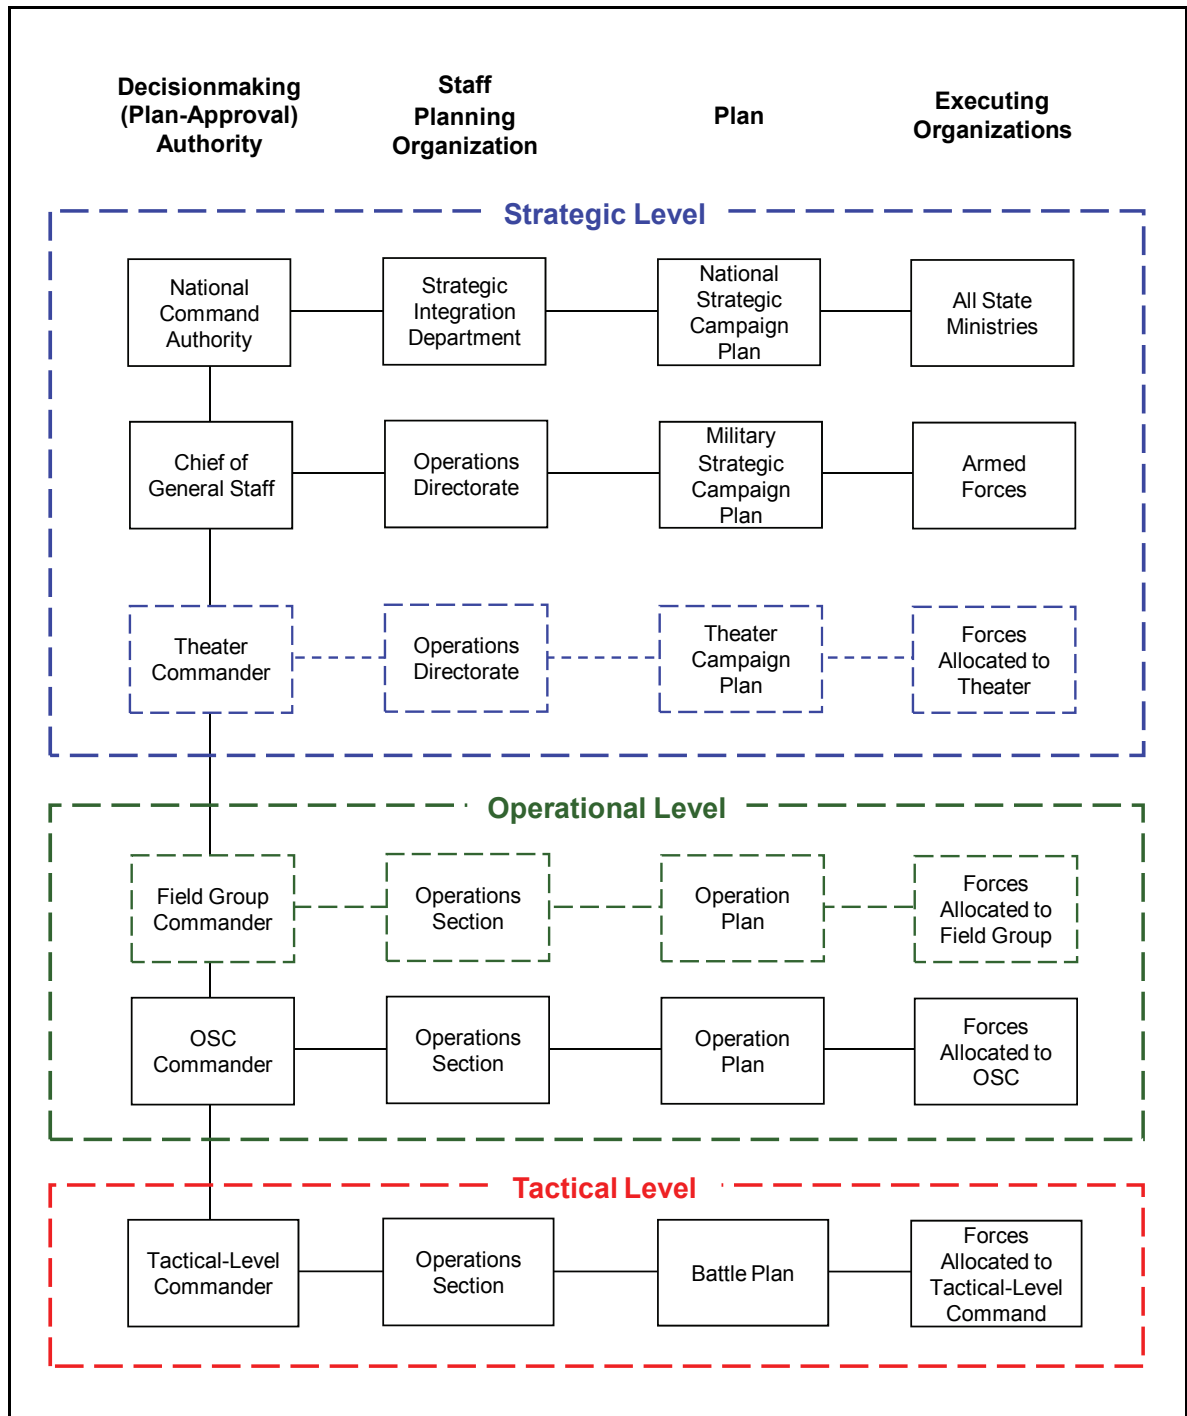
Decisionmaking (Plan-Approval) Authority

Staff Planning Organization

Plan

Executing Organizations

Strategic Level

National Command Authority

Strategic Integration Department

National Strategic Campaign Plan

All State Ministries

Chief of General Staff

Operations Directorate

Military Strategic Campaign Plan

Armed Forces

Theater Commander

Operations Directorate

Theater Campaign Plan

Forces Allocated to Theater

Operational Level

Field Group Commander

Operations Section

Operation Plan

Forces Allocated to Field Group

OSC Commander

Operations Section

Operation Plan

Forces Allocated to OSC

Tactical Level

Tactical-Level Commander

Operations Section

Battle Plan

Forces Allocated to Tactical-Level Command